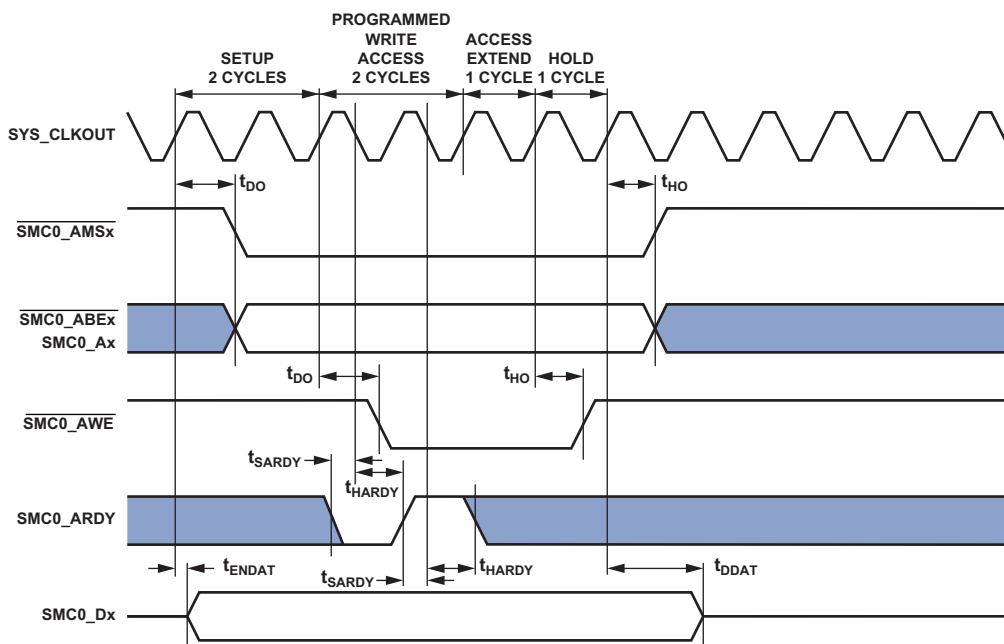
SETUP 2 CYCLES

PROGRAMMED WRITE ACCESS 2 CYCLES

ACCESS EXTEND 1 CYCLE

HOLD 1 CYCLE

SYS_CLKOUT

$t_{DO}$

$t_{HO}$

$\overline{SMC0\_AMSx}$

$\overline{SMC0\_ABEx}$
SMC0_Ax

$t_{DO}$

$t_{HO}$

$\overline{SMC0\_AWE}$

$t_{SARDY}$

$t_{HARDY}$

SMC0_ARDY

$t_{ENDAT}$

$t_{SARDY}$

$t_{HARDY}$

$t_{DDAT}$

SMC0_Dx